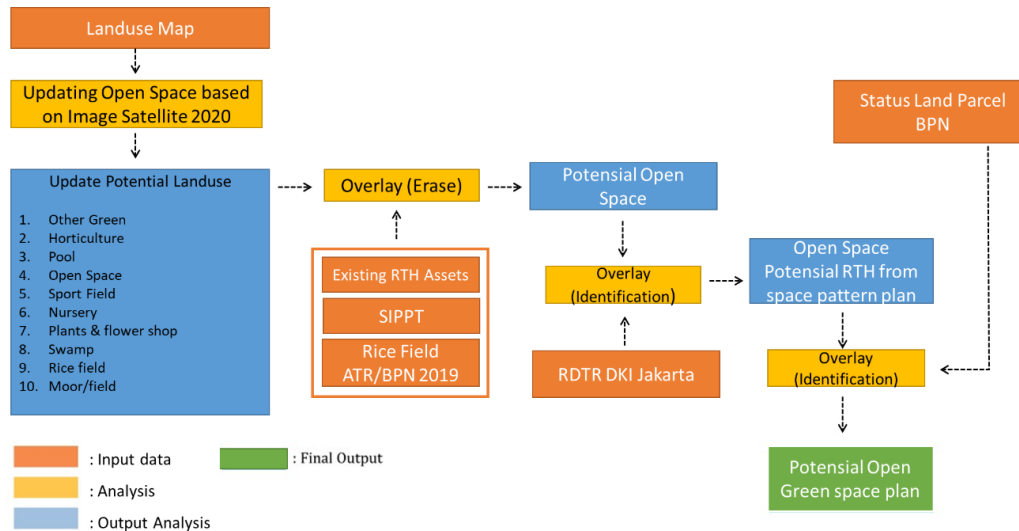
Landuse Map

Updating Open Space based on Image Satellite 2020

Update Potential Landuse

1. Other Green
2. Horticulture
3. Pool
4. Open Space
5. Sport Field
6. Nursery
7. Plants & flower shop
8. Swamp
9. Rice field
10. Moor/field

Overlay (Erase)

Existing RTH Assets

SIPPT

Rice Field ATR/BPN 2019

Potensial Open Space

Overlay (Identification)

RDTR DKI Jakarta

Open Space Potensial RTH from space pattern plan

Status Land Parcel BPN

Overlay (Identification)

Potensial Open Green space plan

: Input data

: Analysis

: Output Analysis

: Final Output